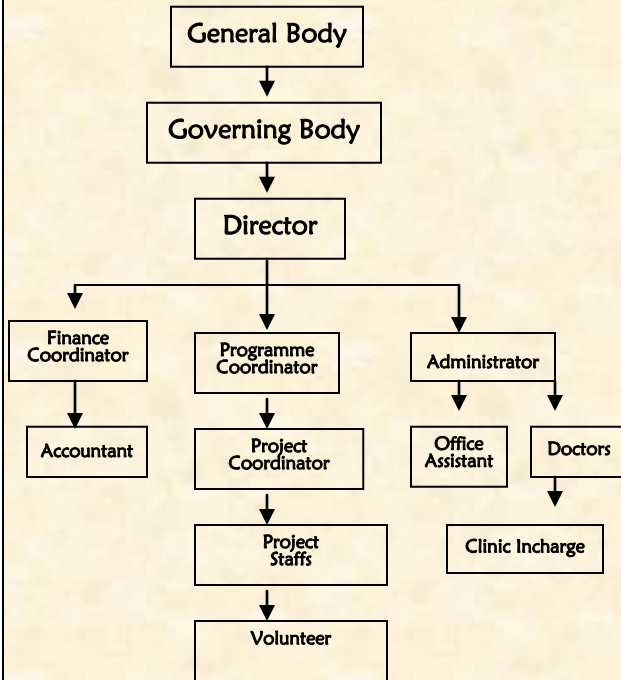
General Body

Governing Body

Director

Finance Coordinator

Accountant

Programme Coordinator

Project Coordinator

Project Staffs

Volunteer

Administrator

Office Assistant

Doctors

Clinic Incharge